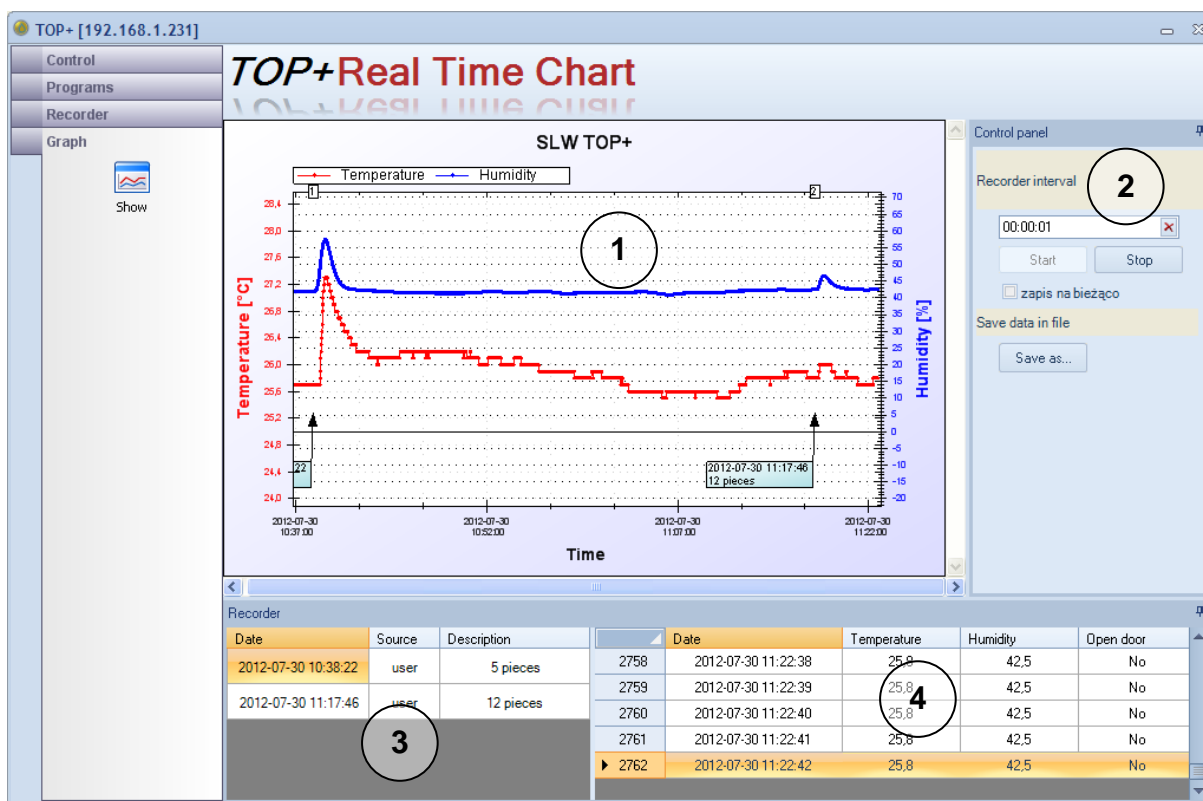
TOP+ [192.168.1.231]

Control
Programs
Recorder
Graph

Show

TOP+Real Time Chart

SLW TOP+

Temperature Humidity

1

1 2

28,4
28,0
27,6
27,2
26,8
26,4
26,0
25,6
25,2
24,8
24,4
24,0

Temperature [°C]

70
65
60
55
50
45
40
35
30
25
20
15
10
5
0
-5
-10
-15
-20

Humidity [%]

22

2012-07-30 11:17:46
12 pieces

2012-07-30 10:37:00
2012-07-30 10:52:00
2012-07-30 11:07:00
2012-07-30 11:22:00

Time

Control panel

Recorder interval

2

00:00:01

Start
Stop

zapis na bieżąco

Save data in file

Save as...

Recorder

| Date | Source | Description |
|---|---|---|
| 2012-07-30 10:38:22 | user | 5 pieces |
| 2012-07-30 11:17:46 | user | 12 pieces |

3

| | Date | Temperature | Humidity | Open door |
|---|---|---|---|---|
| 2758 | 2012-07-30 11:22:38 | 25,8 | 42,5 | No |
| 2759 | 2012-07-30 11:22:39 | 25,8 | 42,5 | No |
| 2760 | 2012-07-30 11:22:40 | 25,8 | 42,5 | No |
| 2761 | 2012-07-30 11:22:41 | 25,8 | 42,5 | No |
| 2762 | 2012-07-30 11:22:42 | 25,8 | 42,5 | No |

4